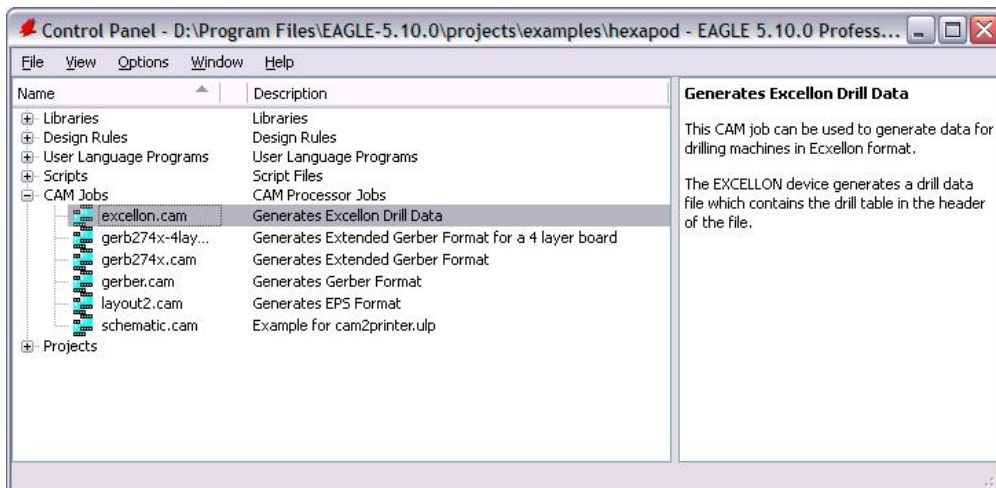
Control Panel - D:\Program Files\EAGLE-5.10.0\projects\examples\hexapod - EAGLE 5.10.0 Profess...

File View Options Window Help

| Name | Description |
|---|---|
| Libraries | Libraries |
| Design Rules | Design Rules |
| User Language Programs | User Language Programs |
| Scripts | Script Files |
| CAM Jobs | CAM Processor Jobs |
| excellon.cam | Generates Excellon Drill Data |
| gerb274x-4lay... | Generates Extended Gerber Format for a 4 layer board |
| gerb274x.cam | Generates Extended Gerber Format |
| gerber.cam | Generates Gerber Format |
| layout2.cam | Generates EPS Format |
| schematic.cam | Example for cam2printer.ulp |
| Projects | |

Generates Excellon Drill Data

This CAM job can be used to generate data for drilling machines in Ecxellon format.

The EXCELLON device generates a drill data file which contains the drill table in the header of the file.